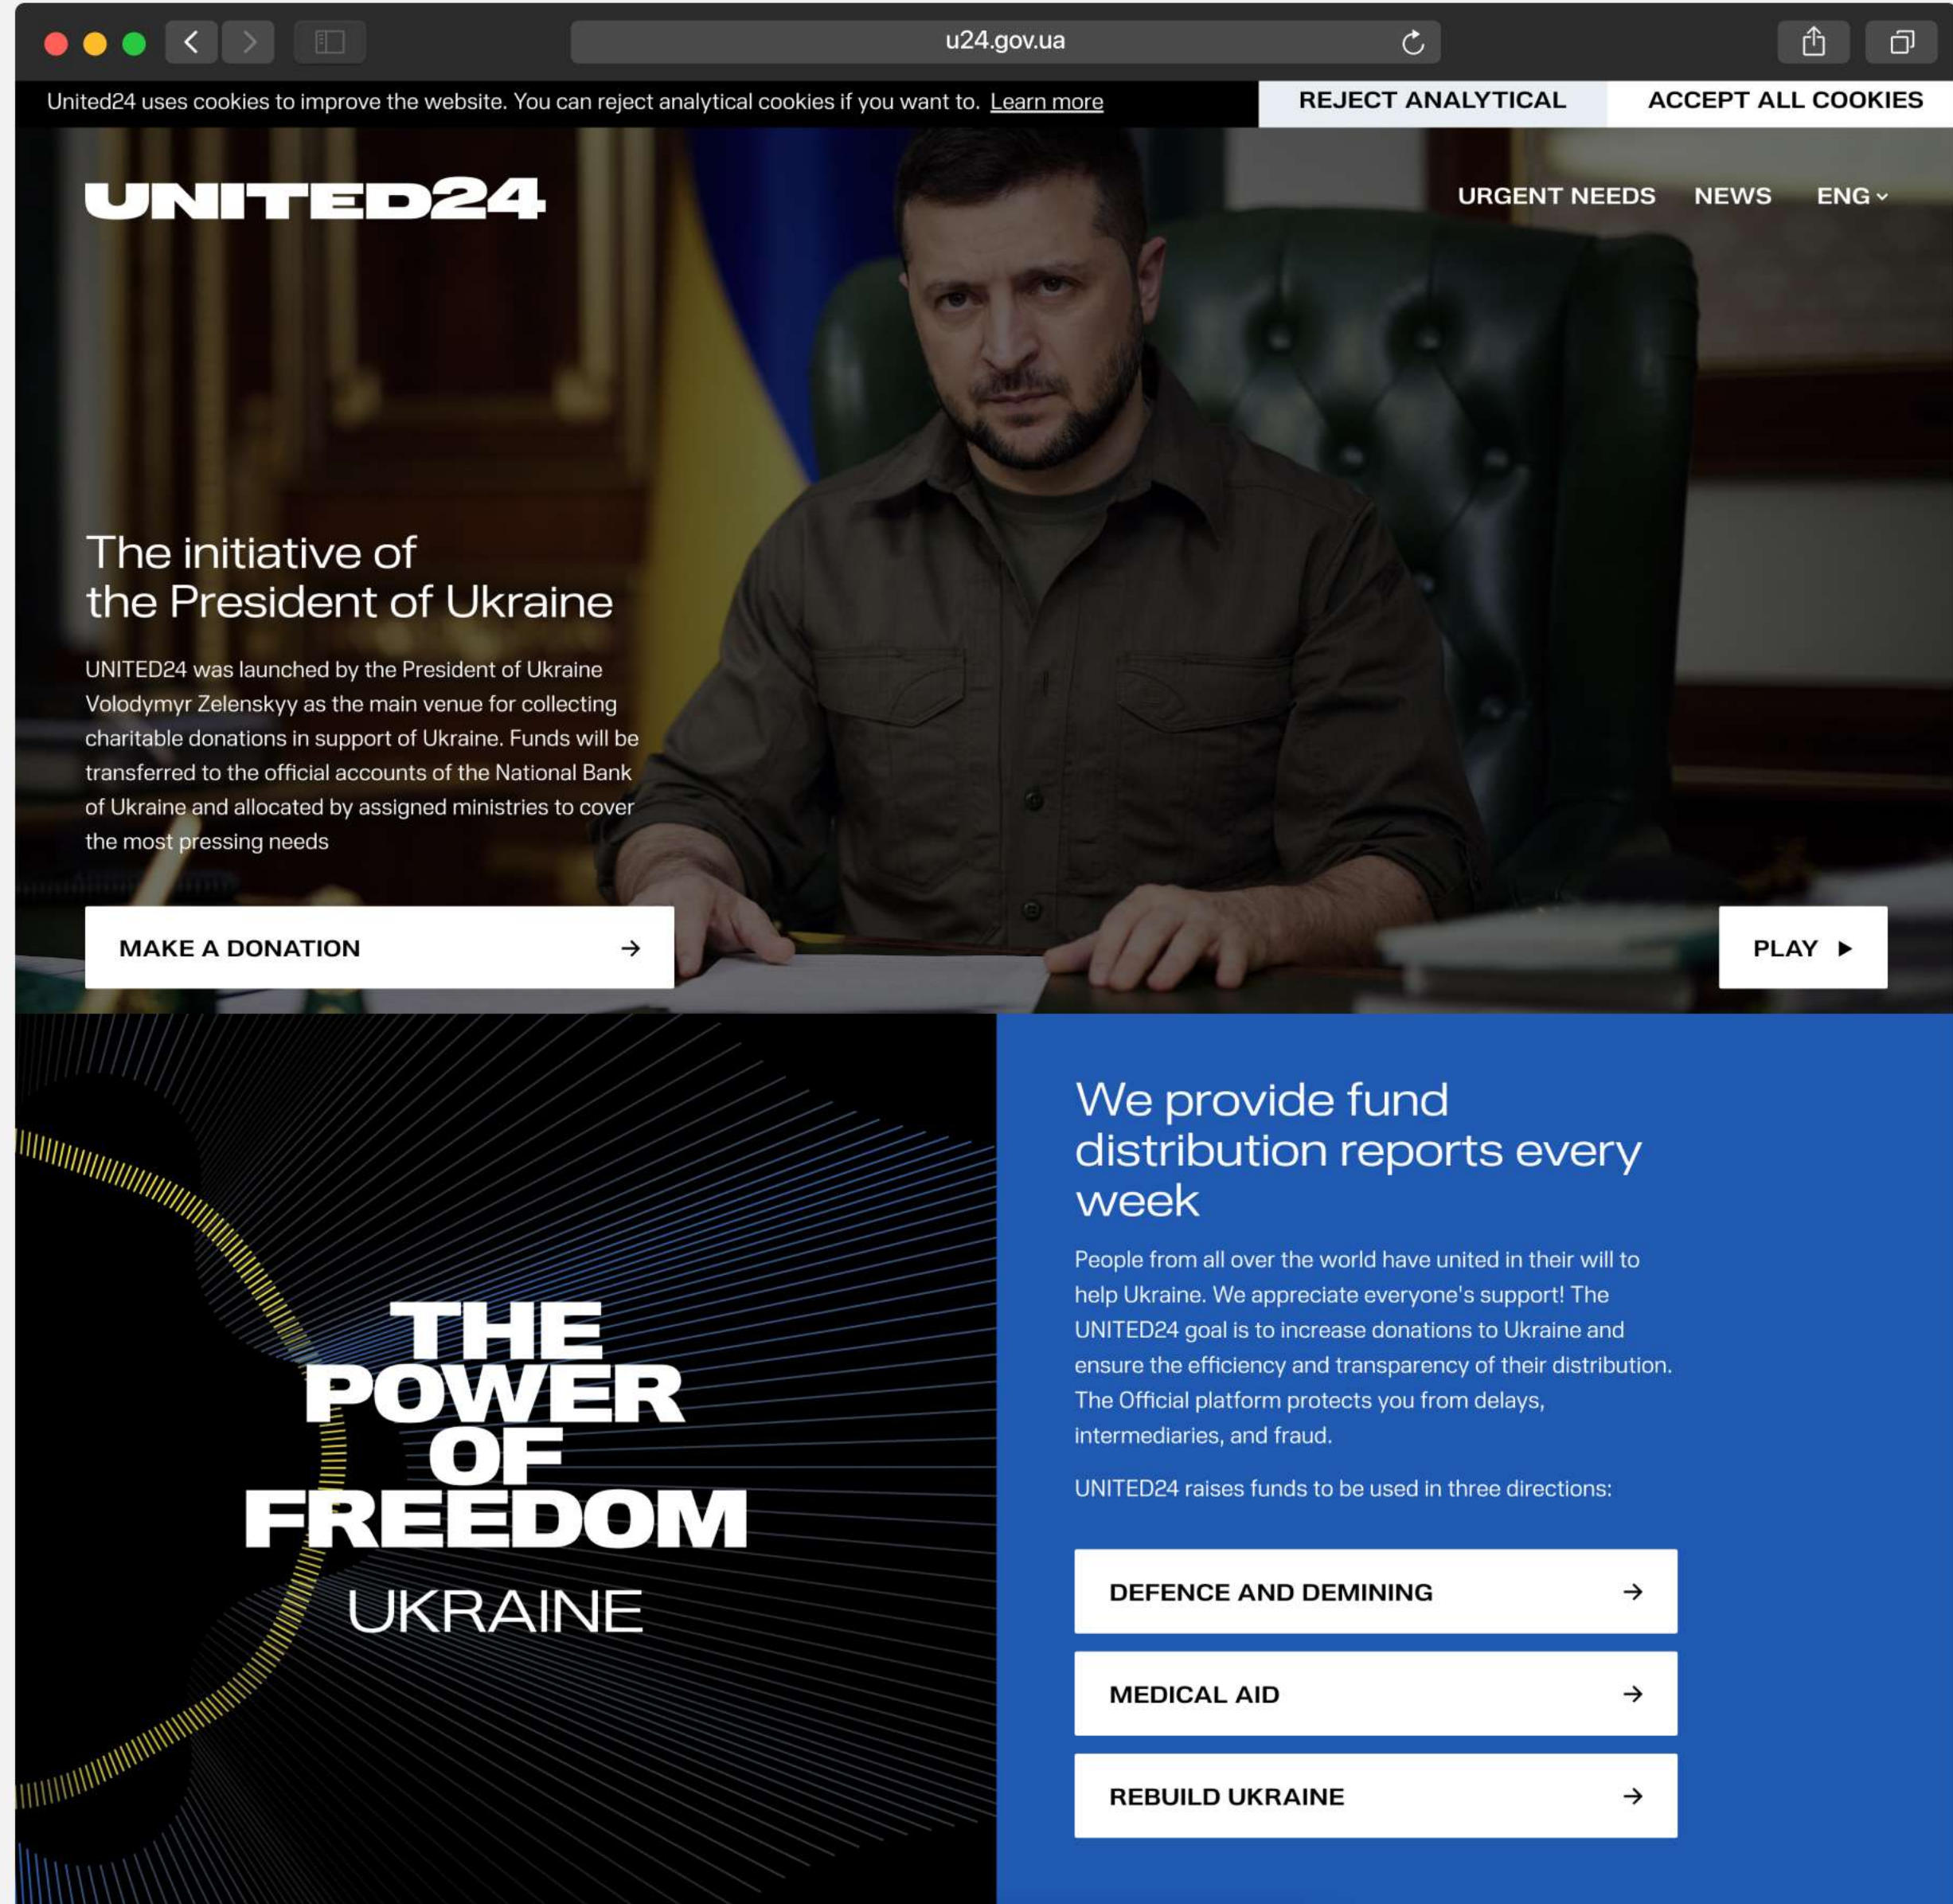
u24.gov.ua

United24 uses cookies to improve the website. You can reject analytical cookies if you want to. Learn more

REJECT ANALYTICAL

ACCEPT ALL COOKIES

UNITED24

URGENT NEEDS NEWS ENG

The initiative of the President of Ukraine

UNITED24 was launched by the President of Ukraine Volodymyr Zelenskyy as the main venue for collecting charitable donations in support of Ukraine. Funds will be transferred to the official accounts of the National Bank of Ukraine and allocated by assigned ministries to cover the most pressing needs

MAKE A DONATION

PLAY

THE POWER OF FREEDOM UKRAINE

We provide fund distribution reports every week

People from all over the world have united in their will to help Ukraine. We appreciate everyone's support! The UNITED24 goal is to increase donations to Ukraine and ensure the efficiency and transparency of their distribution. The Official platform protects you from delays, intermediaries, and fraud.

UNITED24 raises funds to be used in three directions:

DEFENCE AND DEMINING

MEDICAL AID

REBUILD UKRAINE